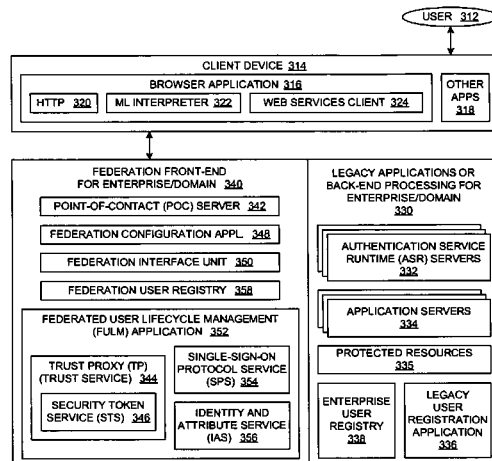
USER 312

CLIENT DEVICE 314

BROWSER APPLICATION 316

HTTP 320

ML INTERPRETER 322

WEB SERVICES CLIENT 324

OTHER APPS 318

FEDERATION FRONT-END FOR ENTERPRISE/DOMAIN 340

POINT-OF-CONTACT (POC) SERVER 342

FEDERATION CONFIGURATION APPL. 348

FEDERATION INTERFACE UNIT 350

FEDERATION USER REGISTRY 358

FEDERATED USER LIFECYCLE MANAGEMENT (FULM) APPLICATION 352

TRUST PROXY (TP) (TRUST SERVICE) 344

SECURITY TOKEN SERVICE (STS) 346

SINGLE-SIGN-ON PROTOCOL SERVICE (SPS) 354

IDENTITY AND ATTRIBUTE SERVICE (IAS) 356

LEGACY APPLICATIONS OR BACK-END PROCESSING FOR ENTERPRISE/DOMAIN 330

AUTHENTICATION SERVICE RUNTIME (ASR) SERVERS 332

APPLICATION SERVERS 334

PROTECTED RESOURCES 335

ENTERPRISE USER REGISTRY 338

LEGACY USER REGISTRATION APPLICATION 336